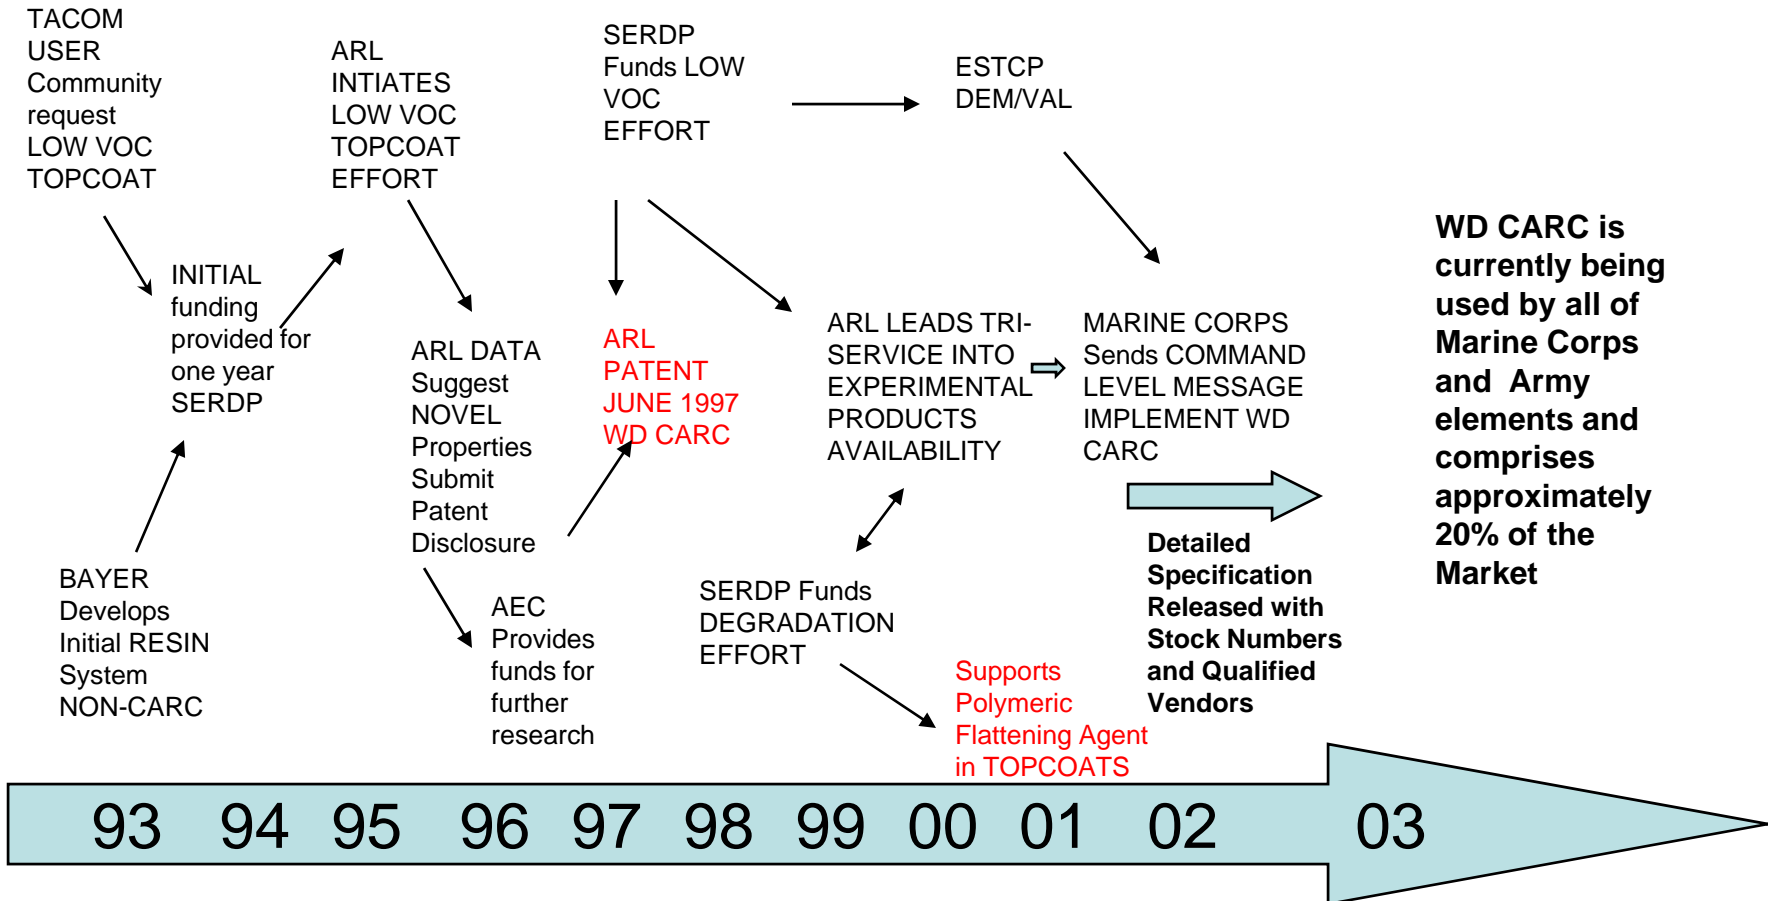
TACOM USER Community request LOW VOC TOPCOAT

ARL INTIATES LOW VOC TOPCOAT EFFORT

SERDP Funds LOW VOC EFFORT

ESTCP DEM/VAL

INITIAL funding provided for one year SERDP

ARL DATA Suggest NOVEL Properties Submit Patent Disclosure

ARL PATENT JUNE 1997 WD CARC

ARL LEADS TRI-SERVICE INTO EXPERIMENTAL PRODUCTS AVAILABILITY

MARINE CORPS Sends COMMAND LEVEL MESSAGE IMPLEMENT WD CARC

WD CARC is currently being used by all of Marine Corps and Army elements and comprises approximately 20% of the Market

BAYER Develops Initial RESIN System NON-CARC

AEC Provides funds for further research

SERDP Funds DEGRADATION EFFORT

Supports Polymeric Flattening Agent in TOPCOATS

Detailed Specification Released with Stock Numbers and Qualified Vendors

93 94 95 96 97 98 99 00 01 02 03